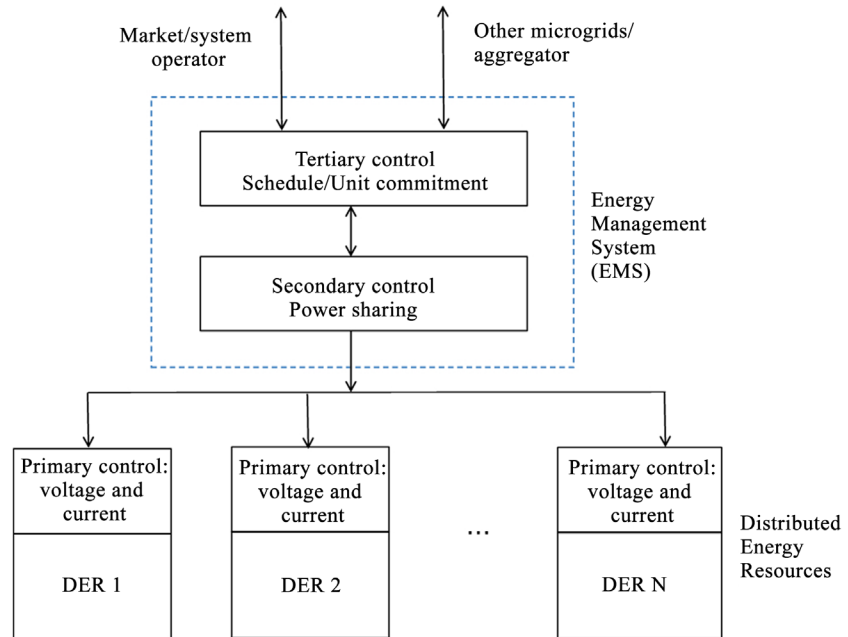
Market/system operator

Other microgrids/ aggregator

Tertiary control
Schedule/Unit commitment

Energy Management System (EMS)

Secondary control
Power sharing

Primary control: voltage and current

DER 1

Primary control: voltage and current

DER 2

...

Primary control: voltage and current

DER N

Distributed Energy Resources